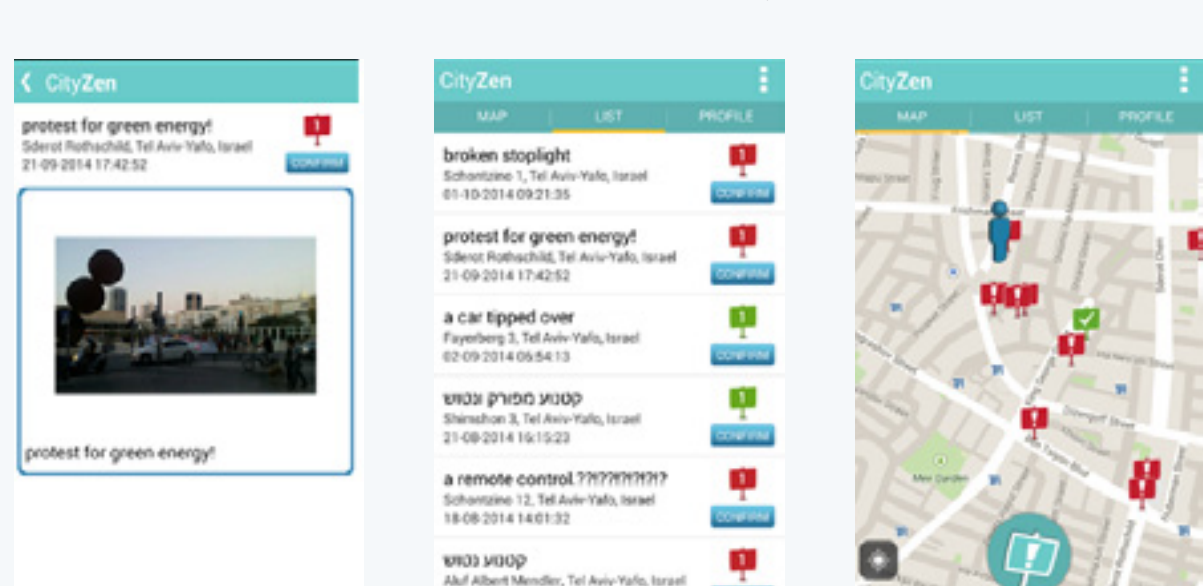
CityZen

protest for green energy!
Sderot Rothschild, Tel Aviv-Yafo, Israel
21-09-2014 17:42:52
CONFIRM

protest for green energy!

CityZen
MAP LIST PROFILE

broken stoplight
Schontzino 1, Tel Aviv-Yafo, Israel
01-10-2014 09:21:35
CONFIRM

protest for green energy!
Sderot Rothschild, Tel Aviv-Yafo, Israel
21-09-2014 17:42:52
CONFIRM

a car tipped over
Fayerberg 3, Tel Aviv-Yafo, Israel
02-09-2014 06:54:13
CONFIRM

קטנוע מפורק ונטוש
Shimshon 3, Tel Aviv-Yafo, Israel
21-08-2014 16:15:23
CONFIRM

a remote control.??!??!!?!?!?!?
Schontzino 12, Tel Aviv-Yafo, Israel
18-08-2014 14:01:32
CONFIRM

קטנוע נטוש
Aluf Albert Mendler, Tel Aviv-Yafo, Israel

CityZen
MAP LIST PROFILE
Meir Garden